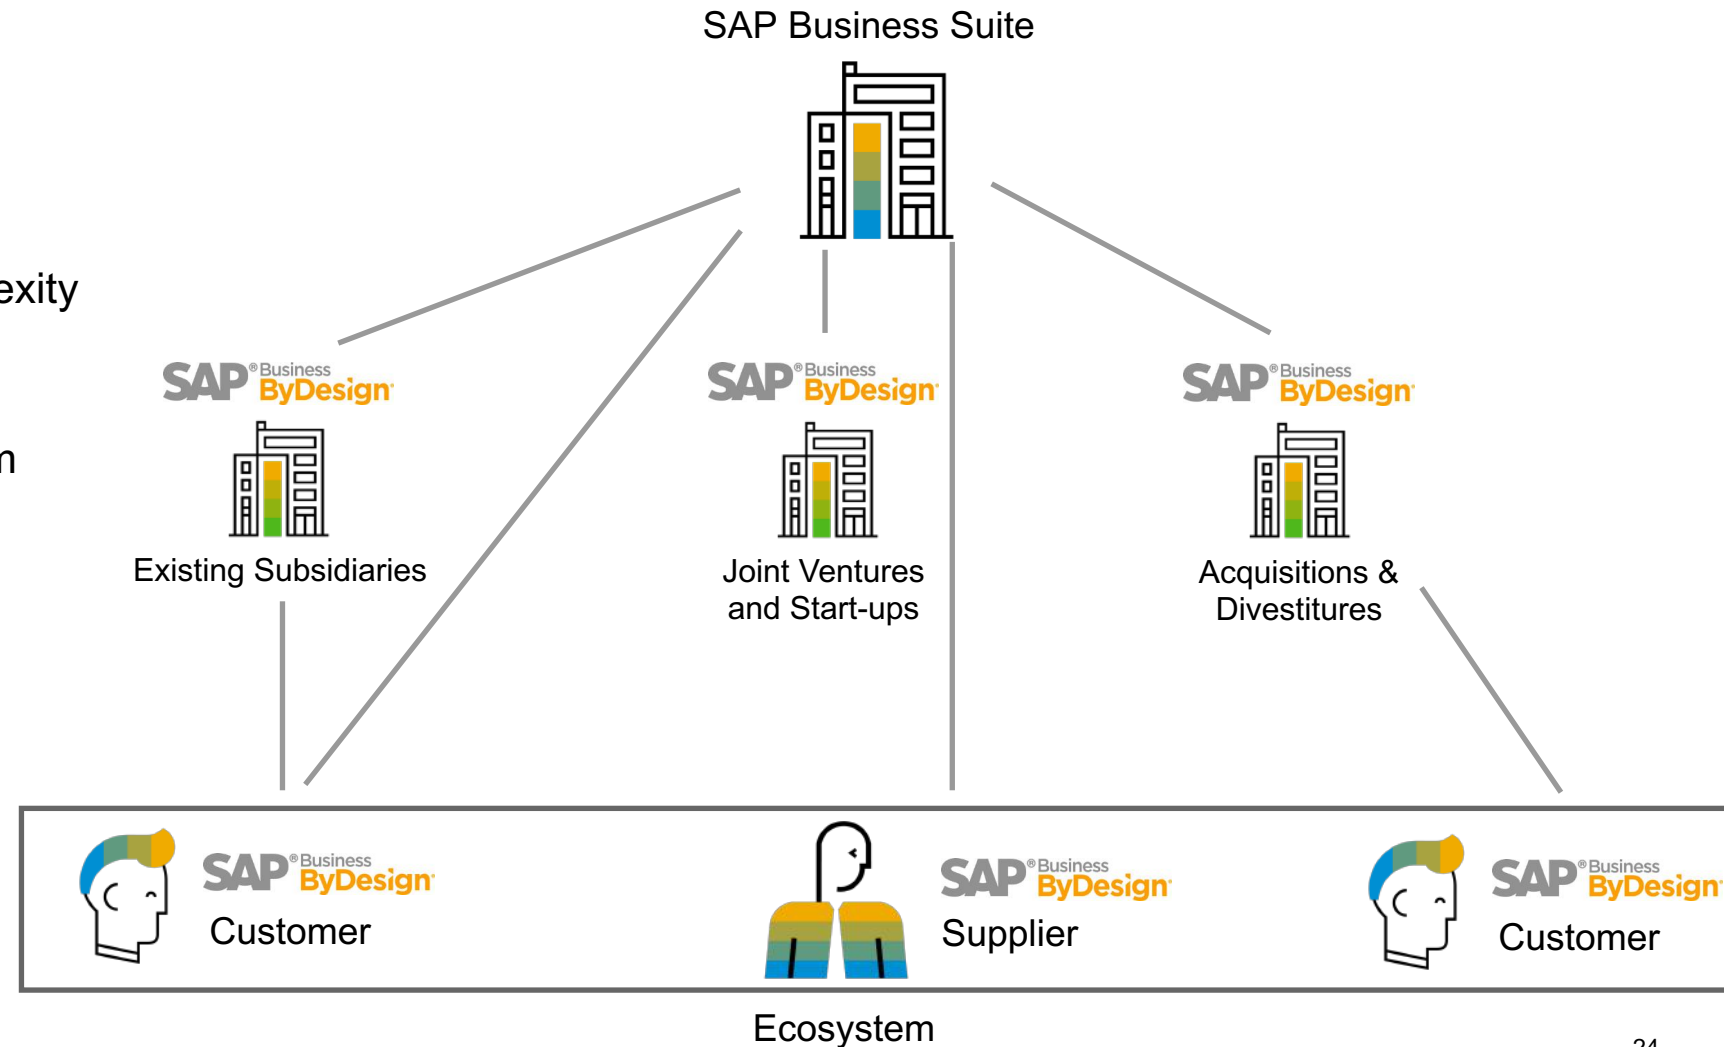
SAP Business Suite

exity

n

SAP® Business ByDesign

Existing Subsidiaries

SAP® Business ByDesign

Joint Ventures and Start-ups

SAP® Business ByDesign

Acquisitions & Divestitures

SAP® Business ByDesign

Customer

SAP® Business ByDesign

Supplier

SAP® Business ByDesign

Customer

Ecosystem

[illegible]